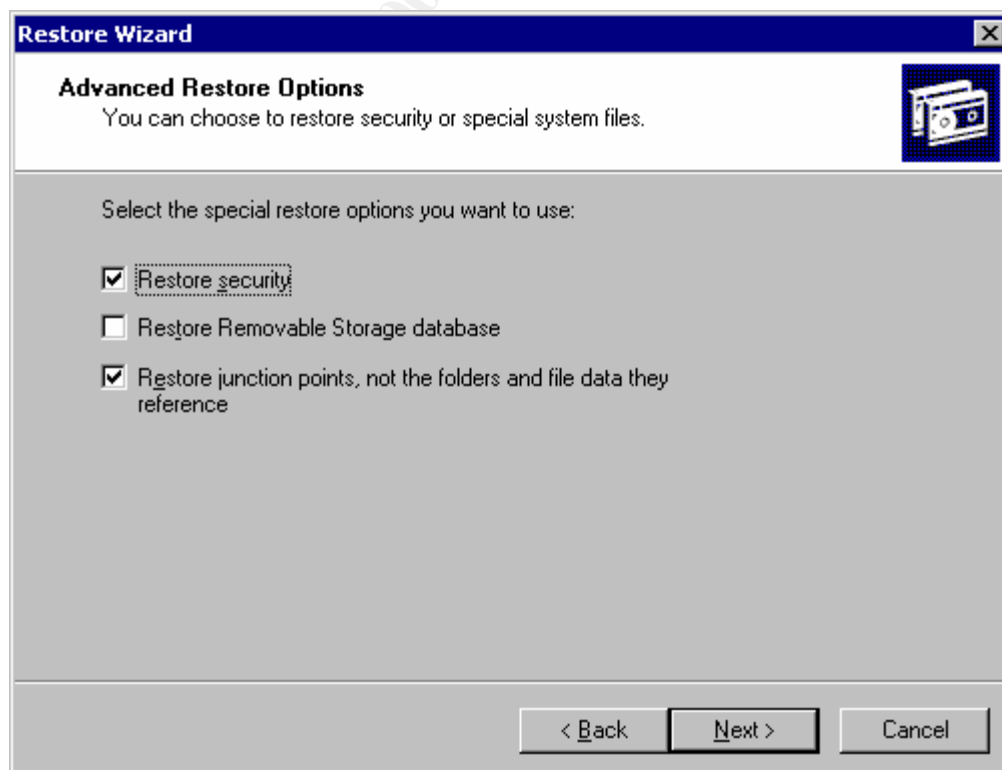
Restore Wizard

Advanced Restore Options
You can choose to restore security or special system files.

Select the special restore options you want to use:

☑ Restore security

☐ Restore Removable Storage database

☑ Restore junction points, not the folders and file data they reference

< Back | Next > | Cancel